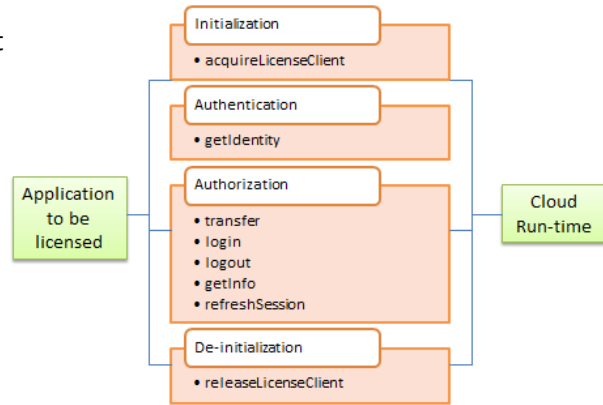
Initialization

• acquireLicenseClient

Authentication

• getIdentity

Authorization

• transfer
• login
• logout
• getInfo
• refreshSession

De-initialization

• releaseLicenseClient

Application to be licensed

Cloud Run-time